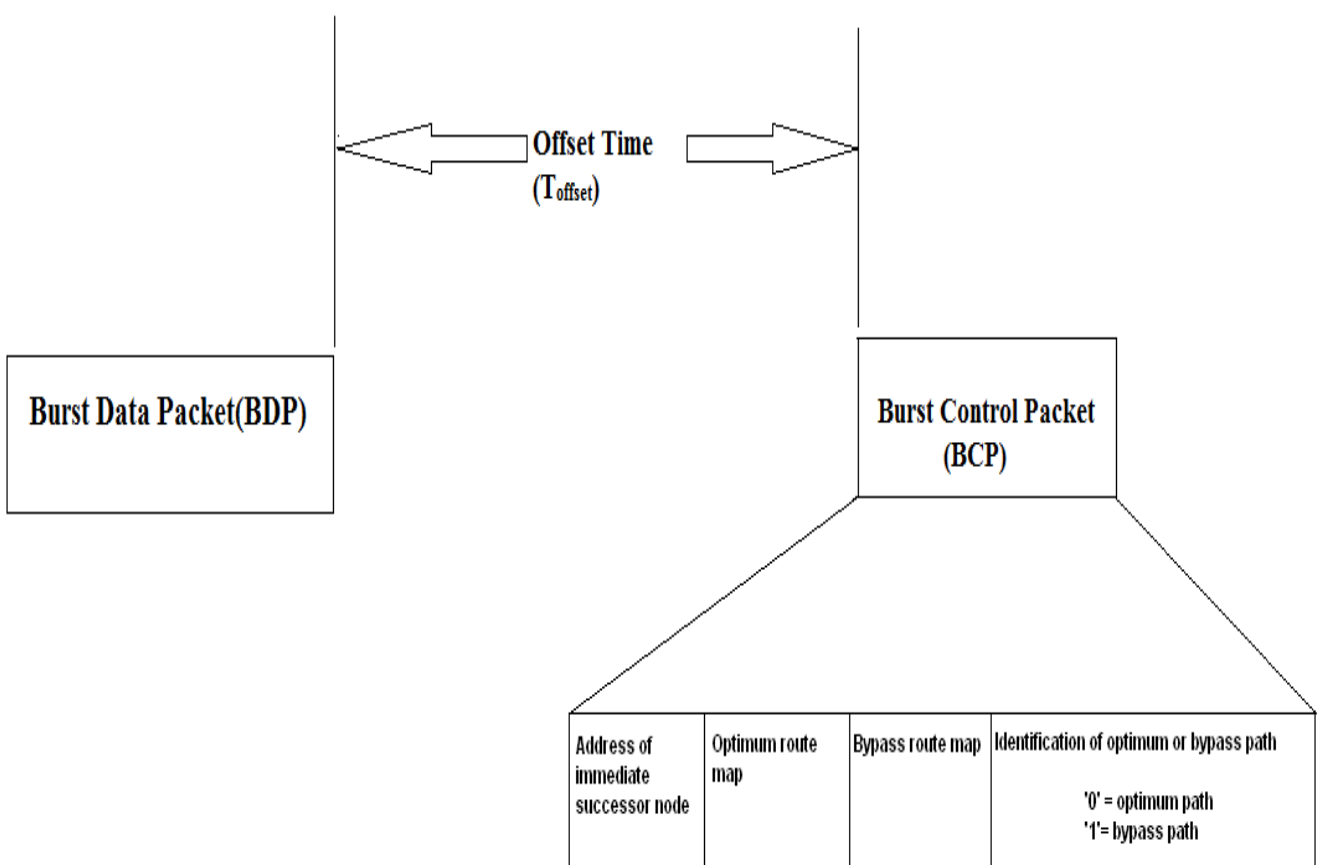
Offset Time
($T_{offset}$)

Burst Data Packet(BDP)

Burst Control Packet
(BCP)

| Address of immediate successor node | Optimum route map | Bypass route map | Identification of optimum or bypass path '0' = optimum path '1'= bypass path |
|---|---|---|---|